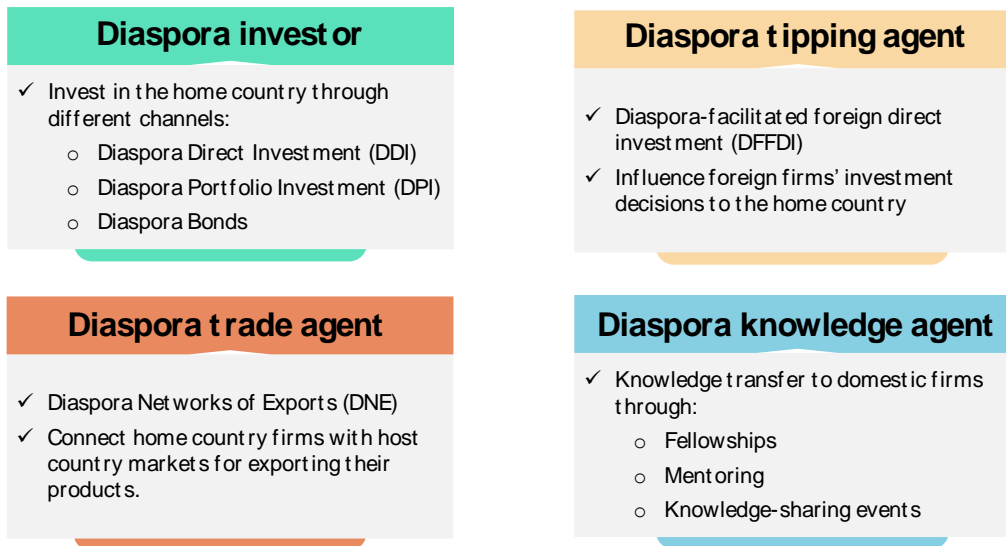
Diaspora investor

✓ Invest in the home country through different channels:
o Diaspora Direct Investment (DDI)
o Diaspora Portfolio Investment (DPI)
o Diaspora Bonds

Diaspora tipping agent

✓ Diaspora-facilitated foreign direct investment (DFFDI)
✓ Influence foreign firms' investment decisions to the home country

Diaspora trade agent

✓ Diaspora Networks of Exports (DNE)
✓ Connect home country firms with host country markets for exporting their products.

Diaspora knowledge agent

✓ Knowledge transfer to domestic firms through:
o Fellowships
o Mentoring
o Knowledge-sharing events